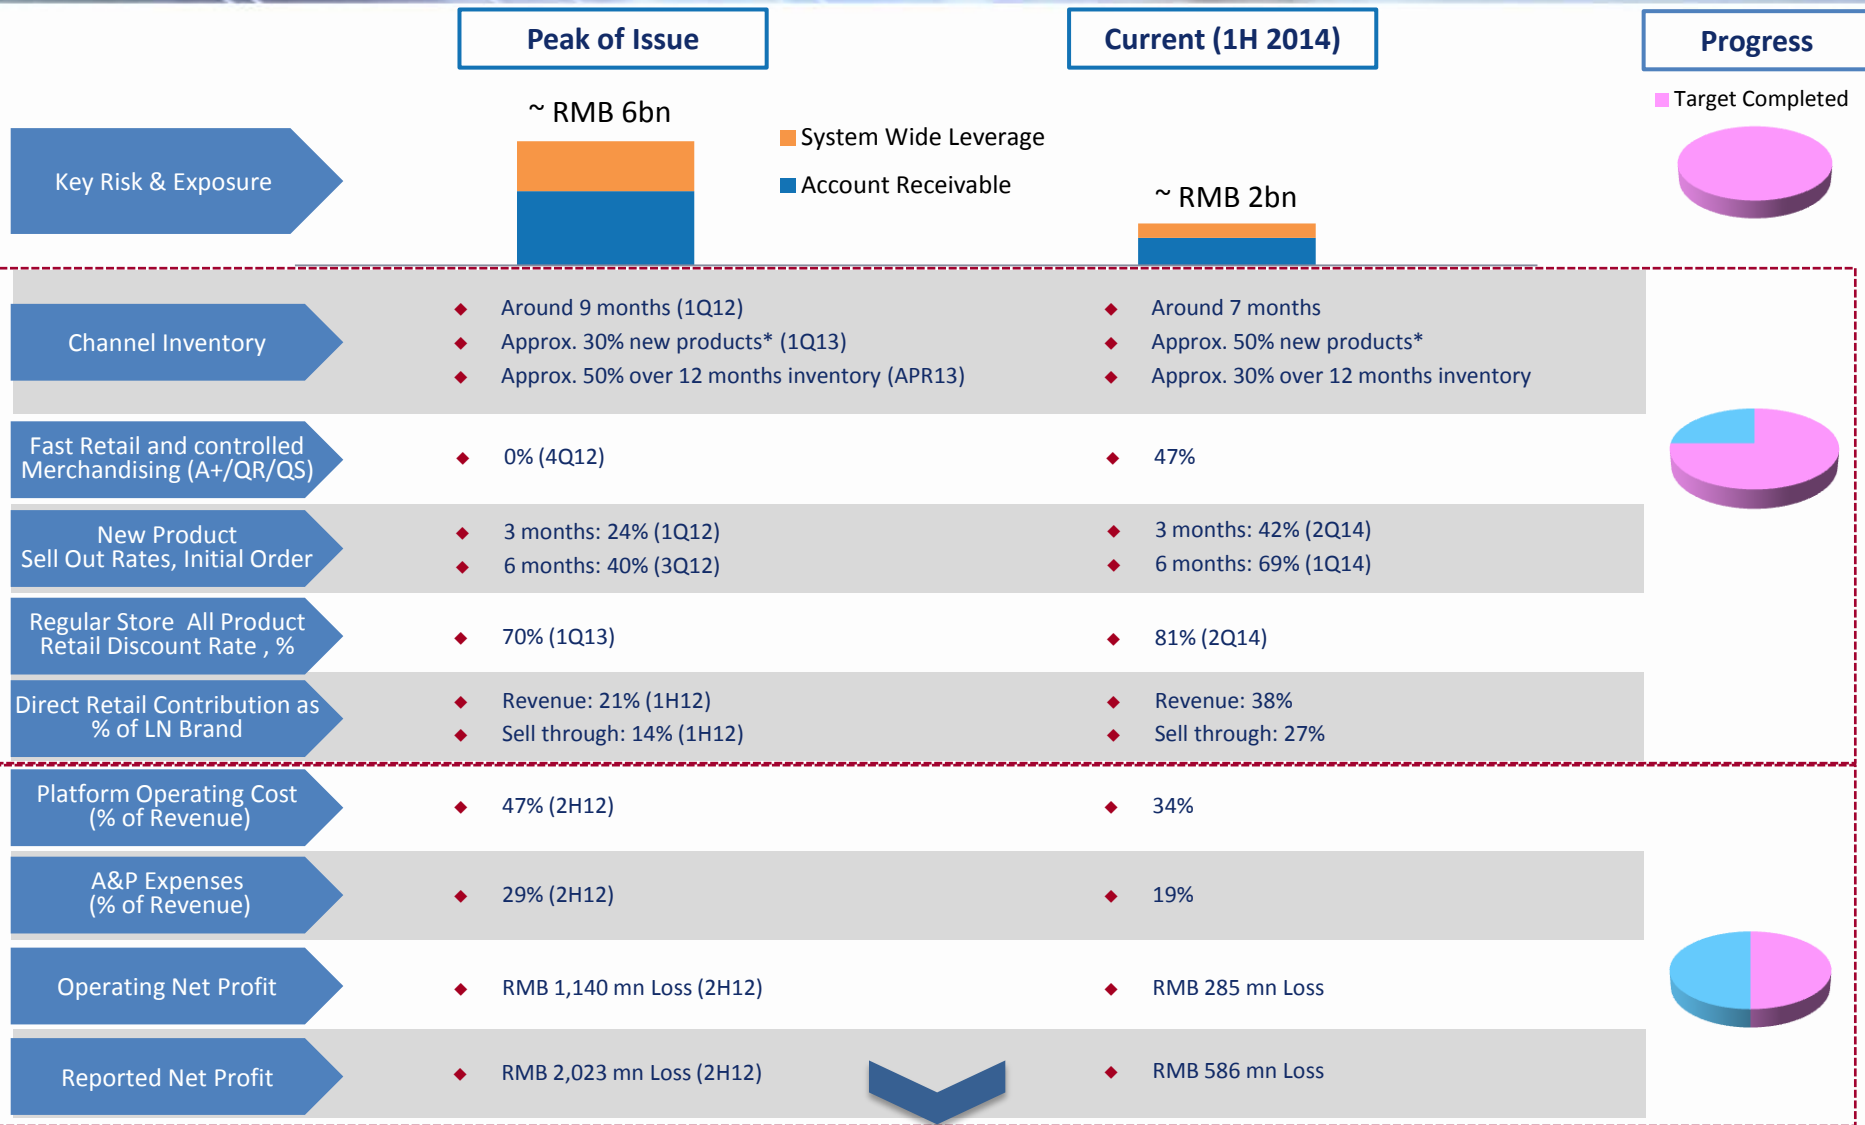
Peak of Issue

Current (1H 2014)

Progress

Target Completed

Key Risk & Exposure

~ RMB 6bn

System Wide Leverage

Account Receivable

~ RMB 2bn

Channel Inventory

- Around 9 months (1Q12)
- Approx. 30% new products* (1Q13)
- Approx. 50% over 12 months inventory (APR13)

- Around 7 months
- Approx. 50% new products*
- Approx. 30% over 12 months inventory

Fast Retail and controlled Merchandising (A+/QR/QS)

- 0% (4Q12)

- 47%

New Product Sell Out Rates, Initial Order

- 3 months: 24% (1Q12)
- 6 months: 40% (3Q12)

- 3 months: 42% (2Q14)
- 6 months: 69% (1Q14)

Regular Store All Product Retail Discount Rate , %

- 70% (1Q13)

- 81% (2Q14)

Direct Retail Contribution as % of LN Brand

- Revenue: 21% (1H12)
- Sell through: 14% (1H12)

- Revenue: 38%
- Sell through: 27%

Platform Operating Cost (% of Revenue)

- 47% (2H12)

- 34%

A&P Expenses (% of Revenue)

- 29% (2H12)

- 19%

Operating Net Profit

- RMB 1,140 mn Loss (2H12)

- RMB 285 mn Loss

Reported Net Profit

- RMB 2,023 mn Loss (2H12)

- RMB 586 mn Loss